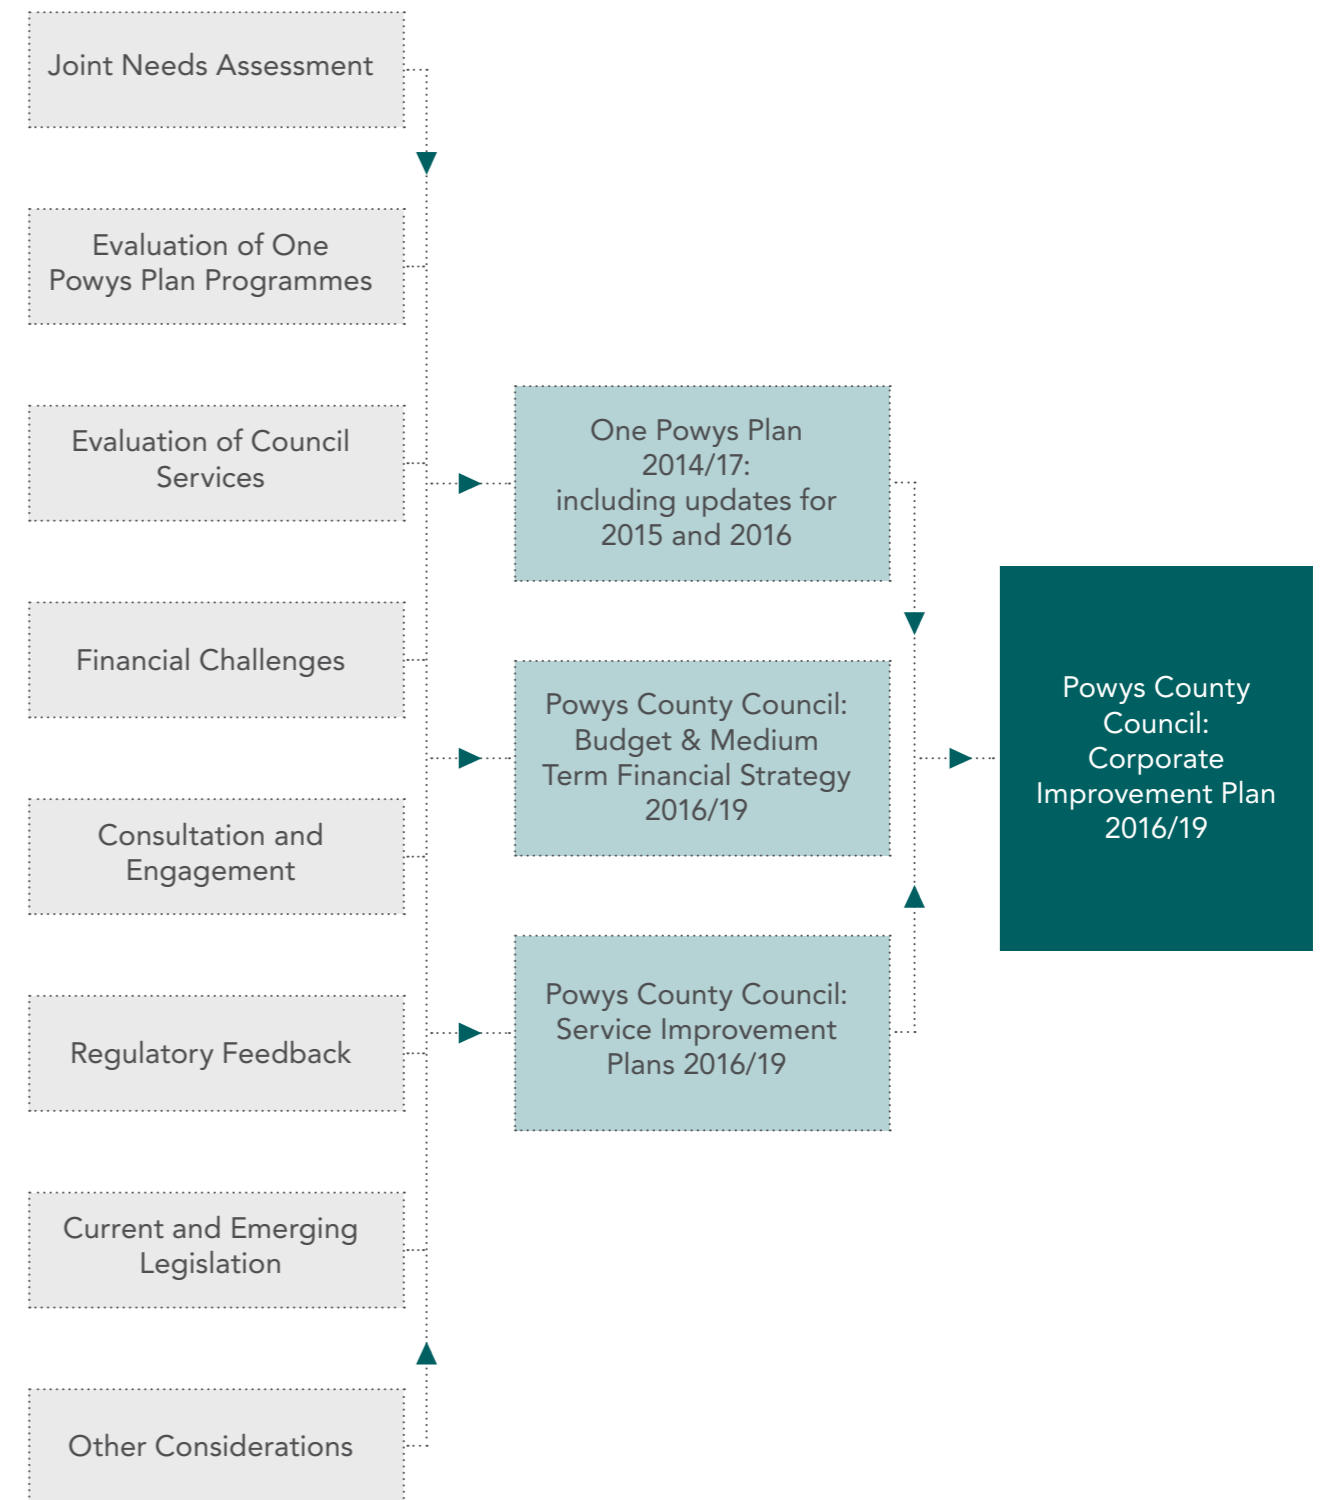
Joint Needs Assessment

Evaluation of One Powys Plan Programmes

Evaluation of Council Services

Financial Challenges

Consultation and Engagement

Regulatory Feedback

Current and Emerging Legislation

Other Considerations

One Powys Plan 2014/17: including updates for 2015 and 2016

Powys County Council: Budget & Medium Term Financial Strategy 2016/19

Powys County Council: Service Improvement Plans 2016/19

Powys County Council: Corporate Improvement Plan 2016/19